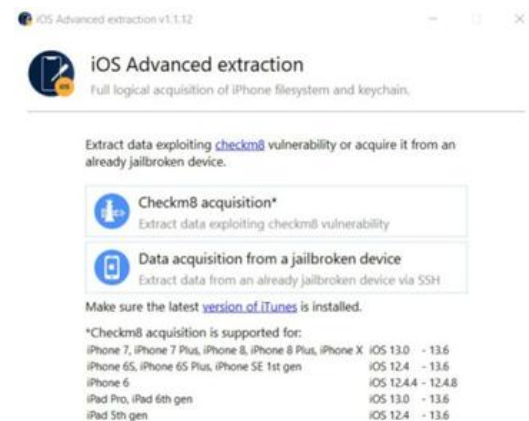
iOS Advanced extraction v1.1.12

iOS Advanced extraction
Full logical acquisition of iPhone filesystem and keychain.

Extract data exploiting checkm8 vulnerability or acquire it from an already jailbroken device.

Checkm8 acquisition*
Extract data exploiting checkm8 vulnerability

Data acquisition from a jailbroken device
Extract data from an already jailbroken device via SSH

Make sure the latest version of iTunes is installed.

*Checkm8 acquisition is supported for:

| | |
|---|---|
| iPhone 7, iPhone 7 Plus, iPhone 8, iPhone 8 Plus, iPhone X | iOS 13.0 - 13.6 |
| iPhone 6S, iPhone 6S Plus, iPhone SE 1st gen | iOS 12.4 - 13.6 |
| iPhone 6 | iOS 12.4.4 - 12.4.8 |
| iPad Pro, iPad 6th gen | iOS 13.0 - 13.6 |
| iPad 5th gen | iOS 12.4 - 13.6 |